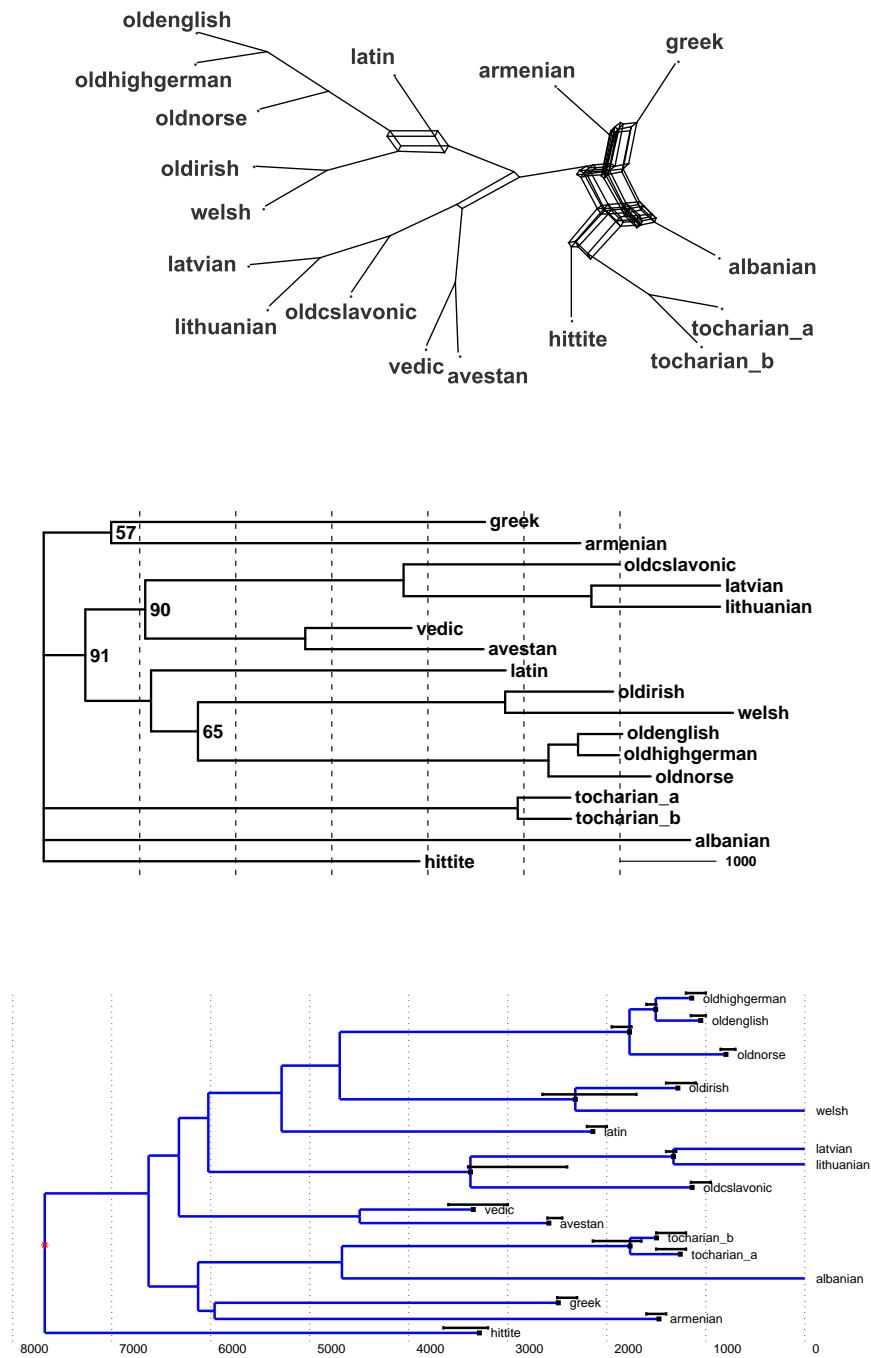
oldenglish
oldhighgerman
oldnorse
oldirish
welsh
latvian
lithuanian
oldcslavonic
vedic
avestan
latin
armenian
greek
albanian
hittite
tocharian_a
tocharian_b

57
greek
armenian
oldcslavonic
latvian
lithuanian
90
vedic
avestan
91
latin
oldirish
welsh
65
oldenglish
oldhighgerman
oldnorse
tocharian_a
tocharian_b
albanian
hittite
1000

oldhighgerman
oldenglish
oldnorse
oldirish
welsh
latin
latvian
lithuanian
oldcslavonic
vedic
avestan
tocharian_b
tocharian_a
albanian
greek
armenian
hittite
8000 7000 6000 5000 4000 3000 2000 1000 0